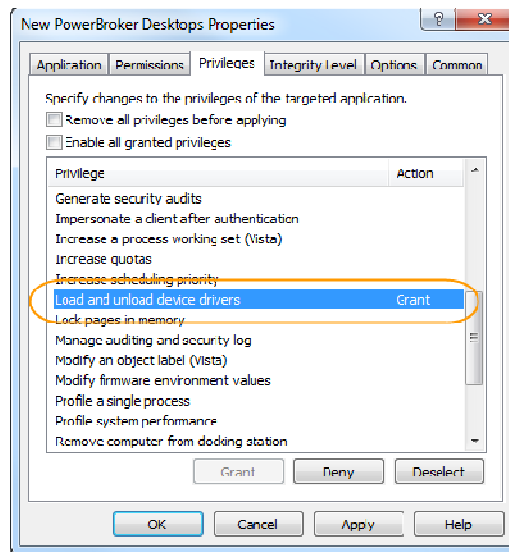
New PowerBroker Desktops Properties

?
X

Application
Permissions
Privileges
Integrity Level
Options
Common

Specify changes to the privileges of the targeted application.

Remove all privileges before applying

Enable all granted privileges

| Privilege | Action |
|---|---|
| Generate security audits | |
| Impersonate a client after authentication | |
| Increase a process working set (Vista) | |
| Increase quotas | |
| Increase scheduling priority | |
| Load and unload device drivers | Grant |
| Lock pages in memory | |
| Manage auditing and security log | |
| Modify an object label (Vista) | |
| Modify firmware environment values | |
| Profile a single process | |
| Profile system performance | |
| Remove computer from docking station | |

Grant
Deny
Deselect

OK
Cancel
Apply
Help